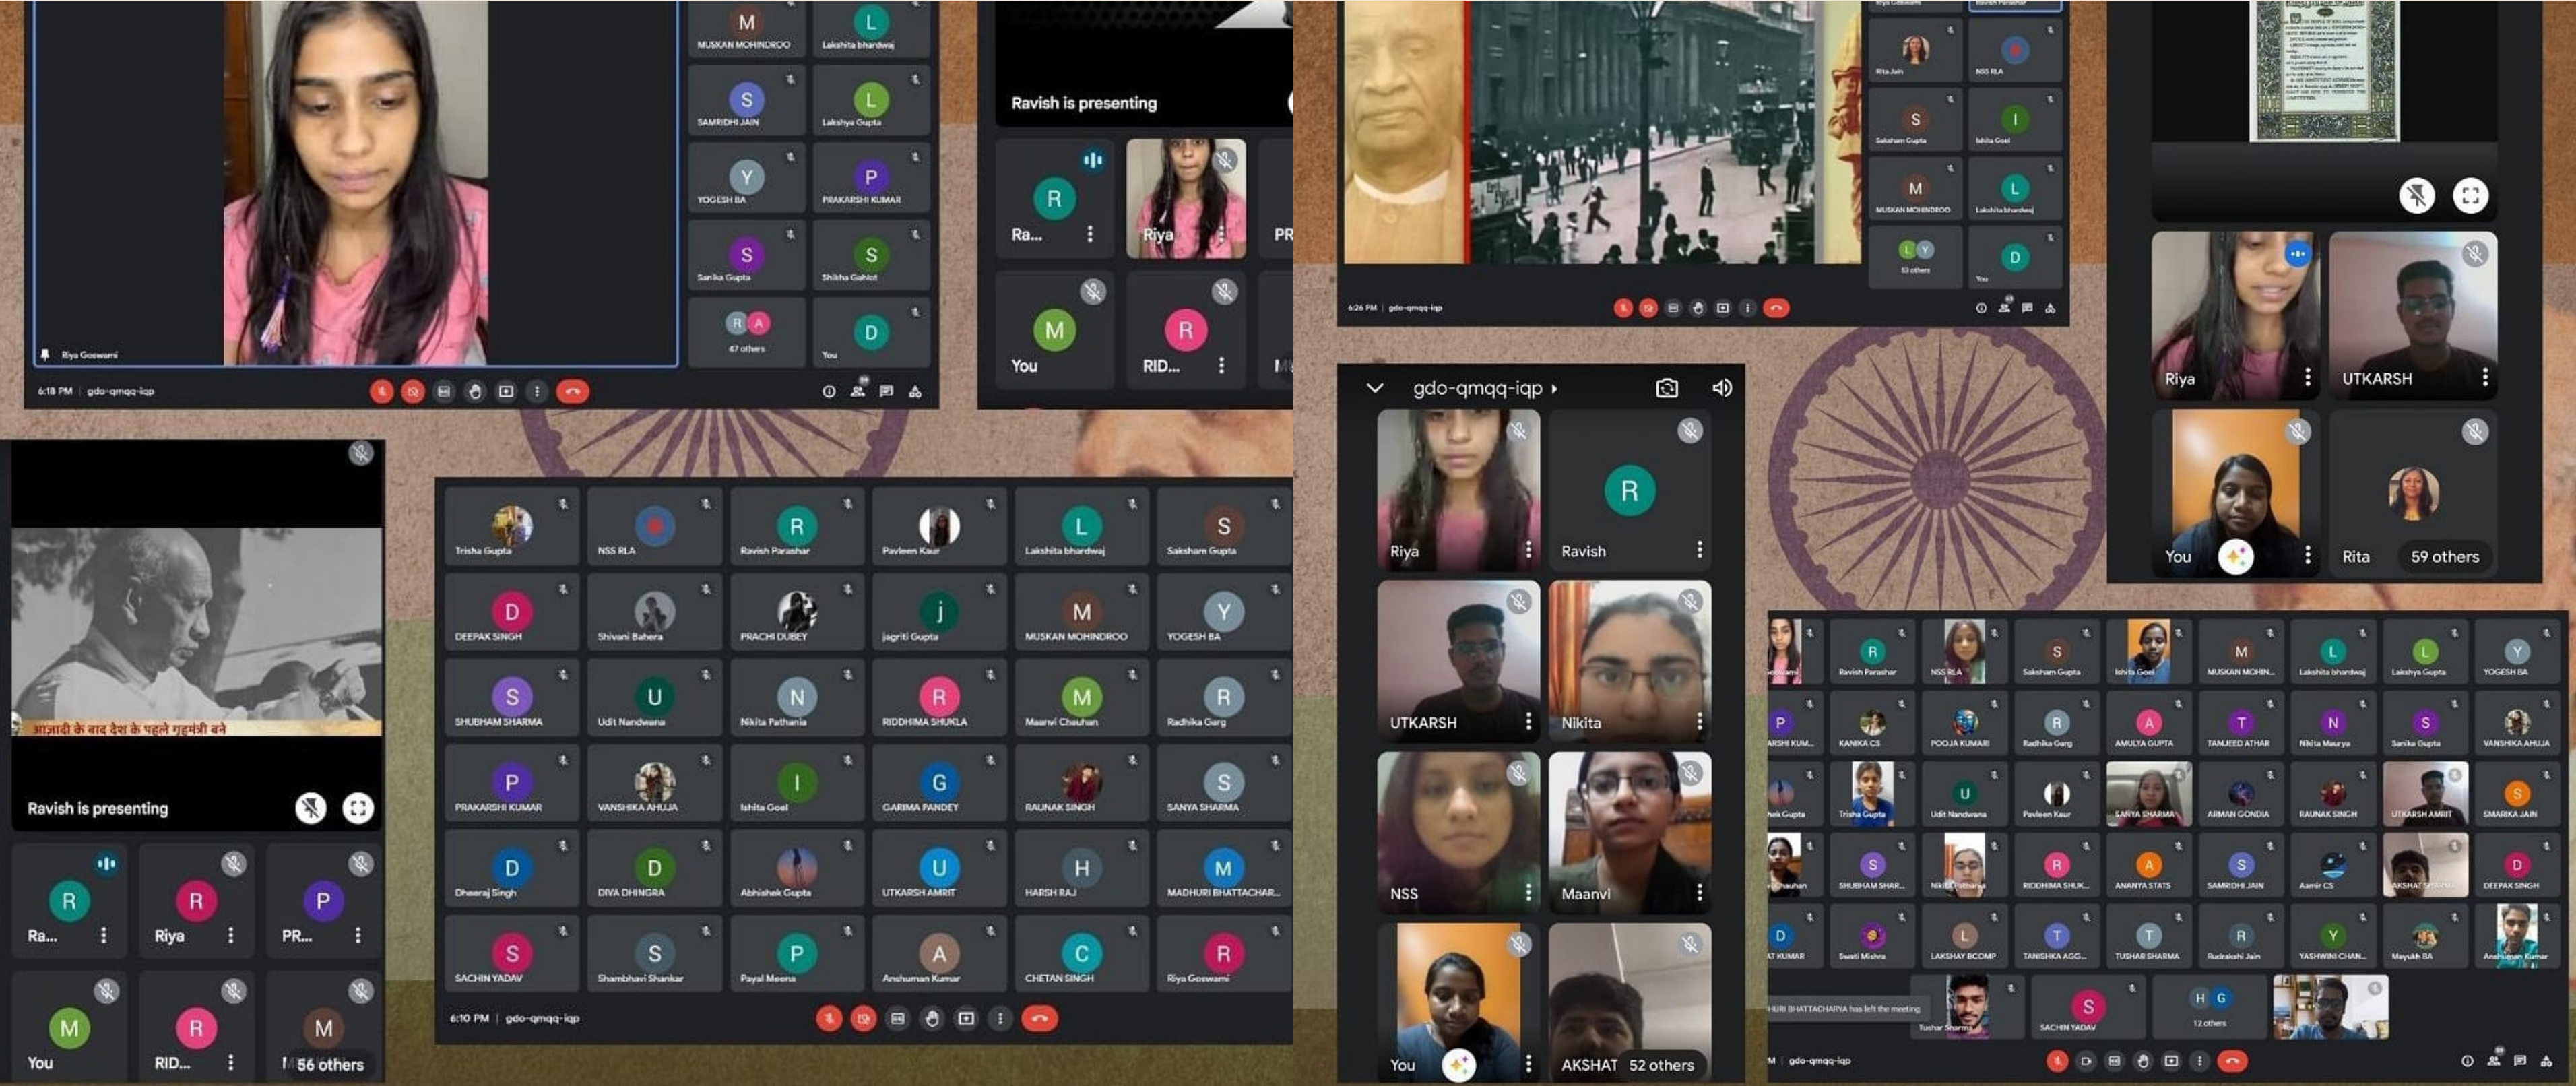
M
MUSKAN MOHINDROO
L
Lakshita bhardwaj
S
SAMRIDHI JAIN
L
Lakshya Gupta
Y
YOGESH BA
P
PRAKARSHI KUMAR
S
Sanika Gupta
S
Shikha Gahlot
47 others
D
You
Riya Goswami
6:18 PM | gdo-qmqq-iqp

Ravish is presenting
R
Ra...
Riya
PR
M
You
R
RID...

6:26 PM | gdo-qmqq-iqp
Rita Jain
NSS RLA
S
Saksham Gupta
I
Ishita Goel
M
MUSKAN MOHINDROO
L
Lakshita bhardwaj
53 others
D
You

Riya
UTKARSH
You
Rita
59 others

आज़ादी के बाद देश के पहले गृहमंत्री बने
Ravish is presenting
R
Ra...
R
Riya
P
PR...
M
You
R
RID...
M
56 others

Trisha Gupta
NSS RLA
R
Ravish Parashar
Pavleen Kaur
L
Lakshita bhardwaj
S
Saksham Gupta
D
DEEPAK SINGH
Shivani Bahera
PRACHI DUBEY
j
jagriti Gupta
M
MUSKAN MOHINDROO
Y
YOGESH BA
S
SHUBHAM SHARMA
U
Udit Nandwana
N
Nikita Pathania
R
RIDDHIMA SHUKLA
M
Maanvi Chauhan
R
Radhika Garg
P
PRAKARSHI KUMAR
VANSHIKA AHUJA
I
Ishita Goel
G
GARIMA PANDEY
RAUNAK SINGH
S
SANYA SHARMA
D
Dheeraj Singh
D
DIVA DHINGRA
Abhishek Gupta
U
UTKARSH AMRIT
H
HARSH RAJ
M
MADHURI BHATTACHAR...
S
SACHIN YADAV
S
Shambhavi Shankar
P
Payal Meena
A
Anshuman Kumar
C
CHETAN SINGH
R
Riya Goswami
6:10 PM | gdo-qmqq-iqp

gdo-qmqq-iqp
Riya
R
Ravish
UTKARSH
Nikita
NSS
Maanvi
You
AKSHAT 52 others

R
Ravish Parashar
NSS RLA
S
Saksham Gupta
Ishita Goel
M
MUSKAN MOHIN...
L
Lakshita bhardwaj
L
Lakshya Gupta
Y
YOGESH BA
P
KANIKA CS
POOJA KUMARI
R
Radhika Garg
A
AMULYA GUPTA
T
TAMJEED ATHAR
N
Nikita Maurya
S
Sanika Gupta
VANSHIKA AHUJA
Trisha Gupta
U
Udit Nandwana
Pavleen Kaur
SANYA SHARMA
ARMAN GONDIA
RAUNAK SINGH
UTKARSH AMRIT
S
SMARIKA JAIN
S
SHUBHAM SHAR...
RIDDHIMA SHUK...
A
ANANYA STATS
S
SAMRIDHI JAIN
Aamir CS
D
DEEPAK SINGH
D
L
LAKSHAY BCOMP
T
TANISHKA AGG...
T
TUSHAR SHARMA
R
Rudrakshi Jain
Y
YASHWINI CHAN...
Mayukh BA
Anshuman Kumar
MADHURI BHATTACHARYA has left the meeting
Tushar Sharma
S
SACHIN YADAV
H G
12 others
gdo-qmqq-iqp